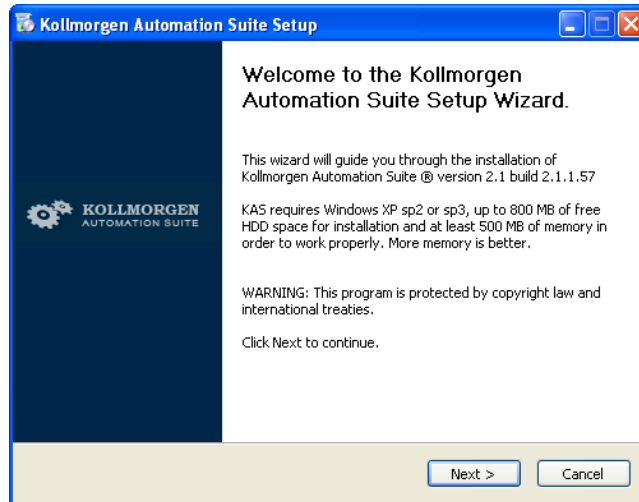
Kollmorgen Automation Suite Setup

KOLLMORGEN
AUTOMATION SUITE

Welcome to the Kollmorgen Automation Suite Setup Wizard.

This wizard will guide you through the installation of Kollmorgen Automation Suite ® version 2.1 build 2.1.1.57

KAS requires Windows XP sp2 or sp3, up to 800 MB of free HDD space for installation and at least 500 MB of memory in order to work properly. More memory is better.

WARNING: This program is protected by copyright law and international treaties.

Click Next to continue.

Next >
Cancel